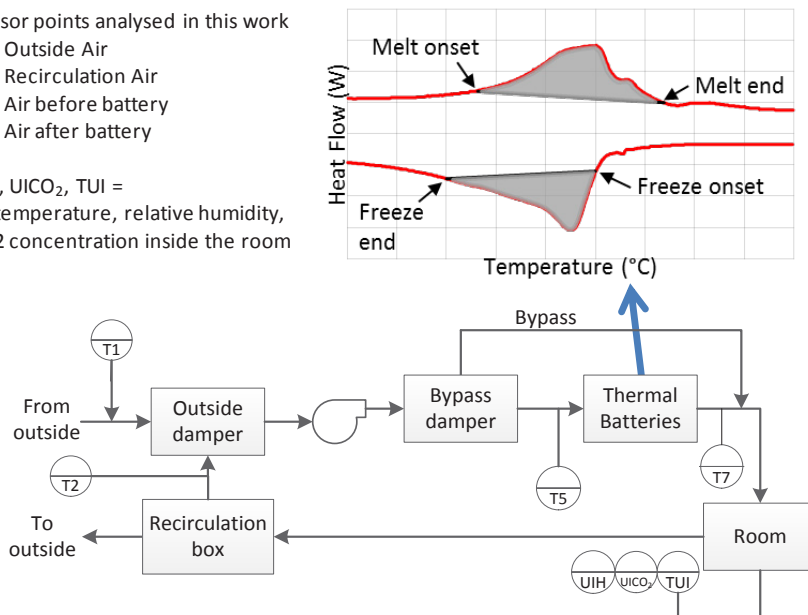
sor points analysed in this work
Outside Air
Recirculation Air
Air before battery
Air after battery

, UICO$_2$, TUI =
emperature, relative humidity,
2 concentration inside the room

Melt onset
Melt end
Heat Flow (W)
Freeze onset
Freeze end
Temperature (°C)

Bypass
T1
From outside
Outside damper
Bypass damper
Thermal Batteries
T2
T5
T7
To outside
Recirculation box
Room
UIH
UICO$_2$
TUI